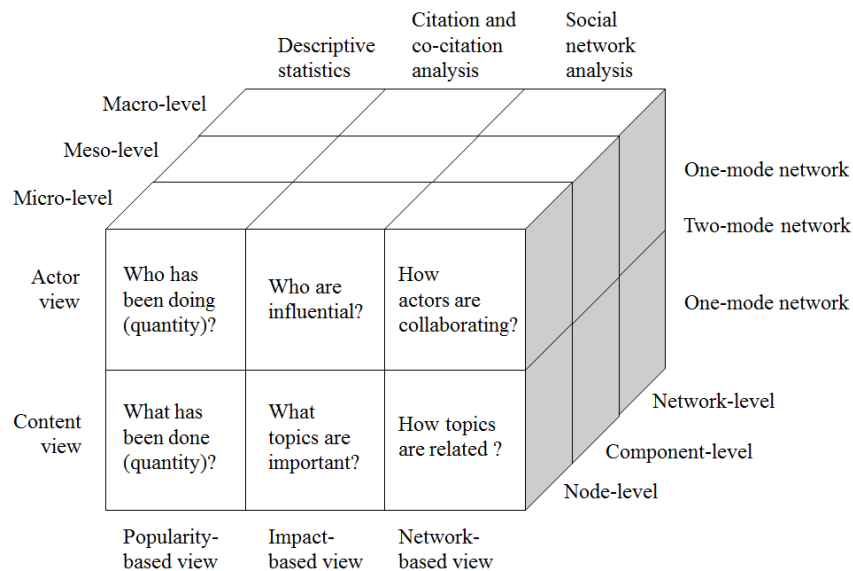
Descriptive statistics

Citation and co-citation analysis

Social network analysis

Macro-level

Meso-level

Micro-level

One-mode network

Two-mode network

One-mode network

Actor view

Who has been doing (quantity)?

Who are influential?

How actors are collaborating?

Content view

What has been done (quantity)?

What topics are important?

How topics are related ?

Network-level

Component-level

Node-level

Popularity-based view

Impact-based view

Network-based view